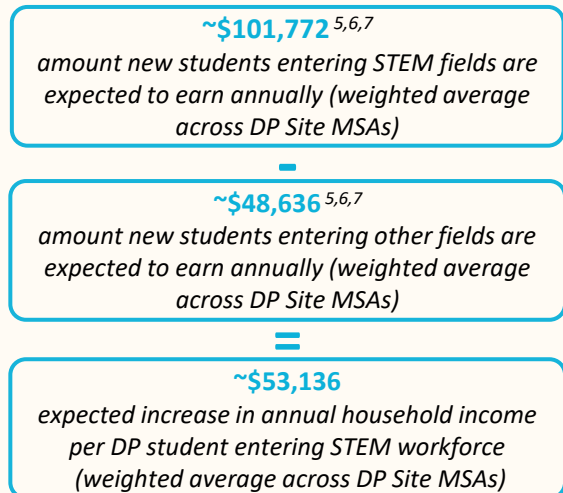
~\$101,772 $^{5,6,7}$

amount new students entering STEM fields are expected to earn annually (weighted average across DP Site MSAs)

-

~\$48,636 $^{5,6,7}$

amount new students entering other fields are expected to earn annually (weighted average across DP Site MSAs)

=

~\$53,136

expected increase in annual household income per DP student entering STEM workforce (weighted average across DP Site MSAs)